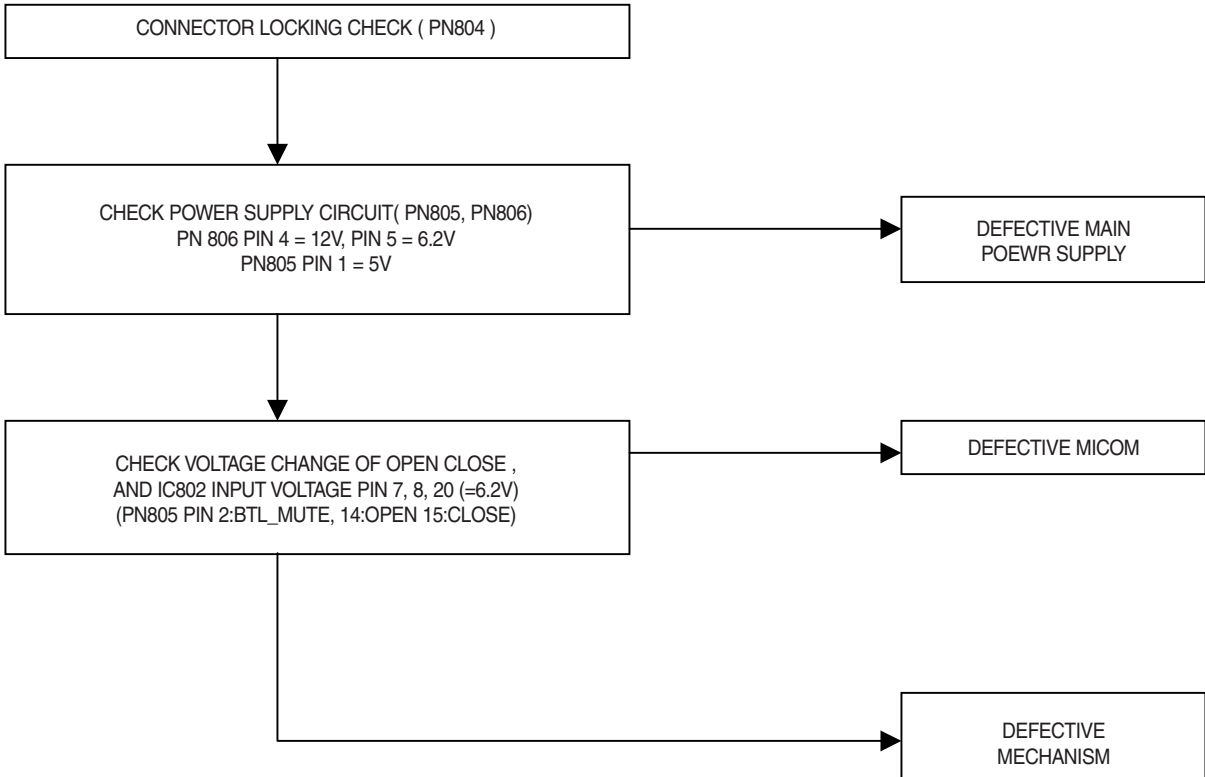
CONNECTOR LOCKING CHECK ( PN804 )

CHECK POWER SUPPLY CIRCUIT( PN805, PN806)
PN 806 PIN 4 = 12V, PIN 5 = 6.2V
PN805 PIN 1 = 5V

DEFECTIVE MAIN
POEWR SUPPLY

CHECK VOLTAGE CHANGE OF OPEN CLOSE ,
AND IC802 INPUT VOLTAGE PIN 7, 8, 20 (=6.2V)
(PN805 PIN 2:BTL_MUTE, 14:OPEN 15:CLOSE)

DEFECTIVE MICOM

DEFECTIVE
MECHANISM